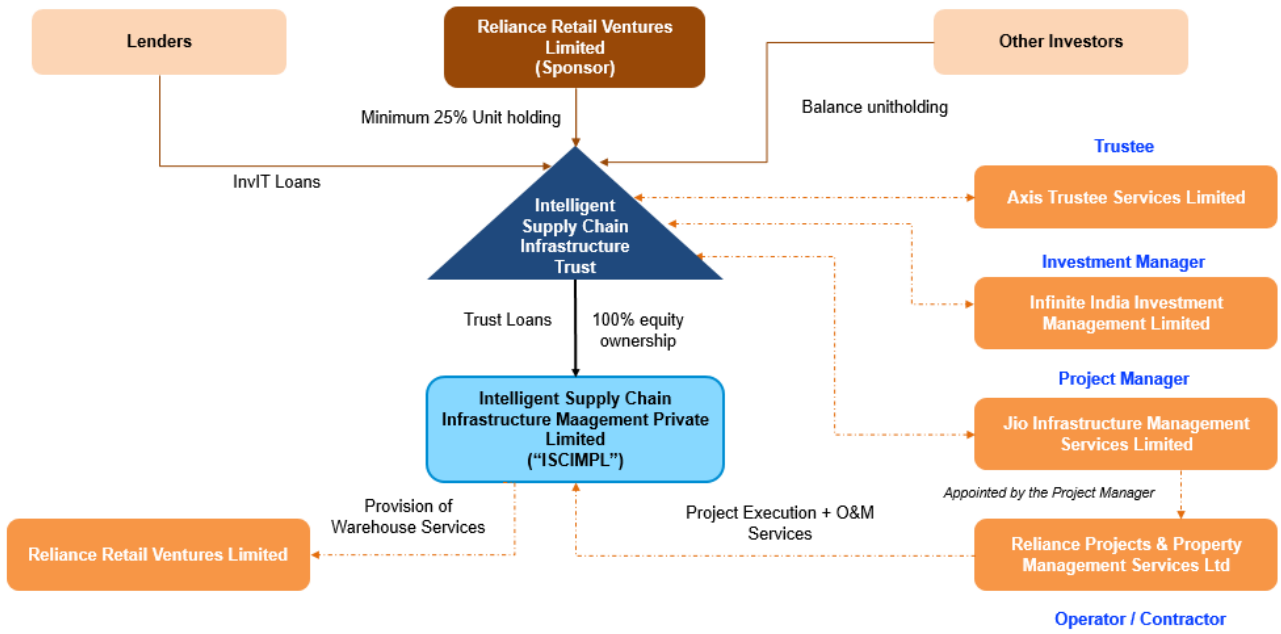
Lenders

Reliance Retail Ventures Limited (Sponsor)

Other Investors

Minimum 25% Unit holding

Balance unitholding

InvIT Loans

Intelligent Supply Chain Infrastructure Trust

Trustee

Axis Trustee Services Limited

Investment Manager

Infinite India Investment Management Limited

Trust Loans

100% equity ownership

Project Manager

Intelligent Supply Chain Infrastructure Maagement Private Limited ("ISCIMPL")

Jio Infrastructure Management Services Limited

Appointed by the Project Manager

Provision of Warehouse Services

Project Execution + O&M Services

Reliance Retail Ventures Limited

Reliance Projects & Property Management Services Ltd

Operator / Contractor